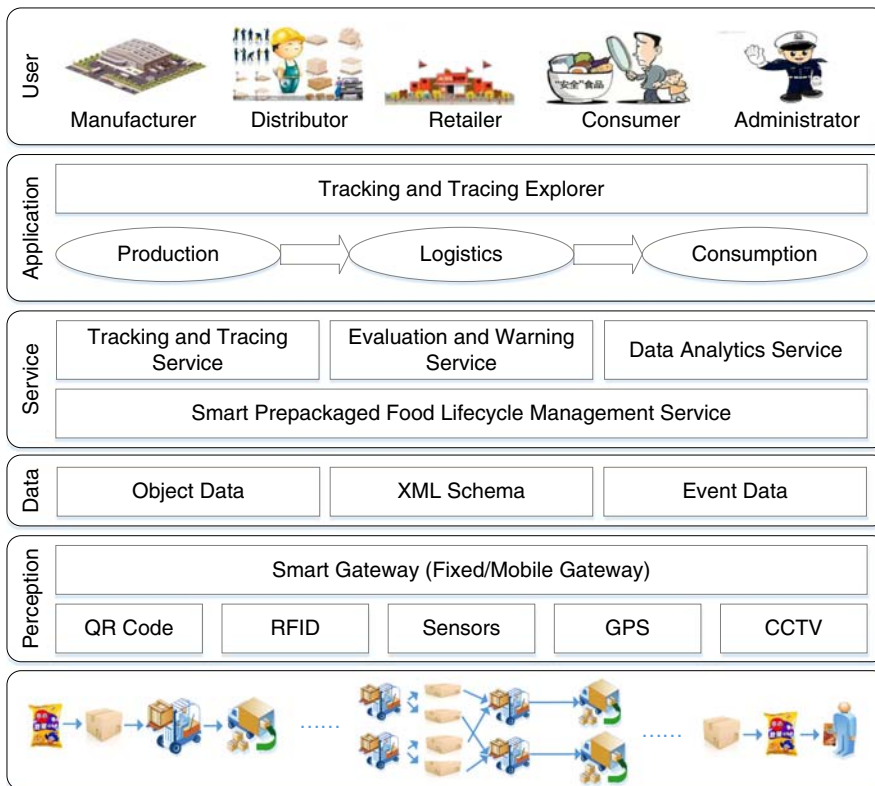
User

Manufacturer Distributor Retailer "安全"食品 Consumer Administrator

Application

Tracking and Tracing Explorer

Production Logistics Consumption

Service

Tracking and Tracing Service

Evaluation and Warning Service

Data Analytics Service

Smart Prepackaged Food Lifecycle Management Service

Data

Object Data XML Schema Event Data

Perception

Smart Gateway (Fixed/Mobile Gateway)

QR Code RFID Sensors GPS CCTV

......

......